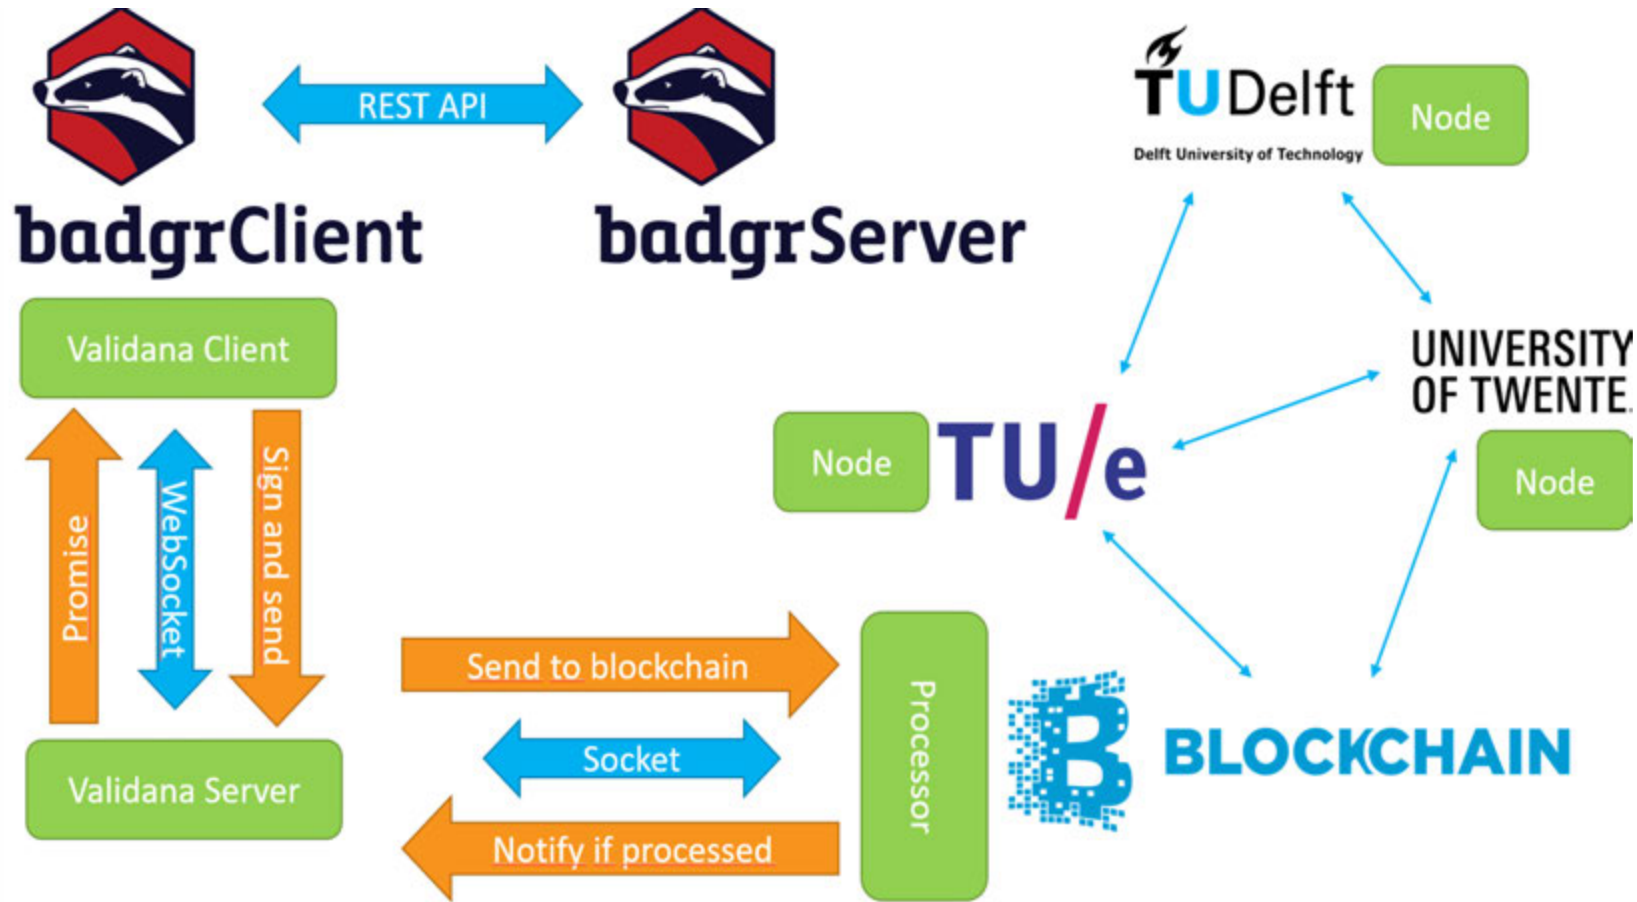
REST API

badgrClient

badgrServer

TUDelft
Delft University of Technology

Node

UNIVERSITY
OF TWENTE.

Node

Validana Client

Promise

WebSocket

Sign and send

Node

TU/e

Validana Server

Send to blockchain

Socket

Notify if processed

Processor

BLOCKCHAIN